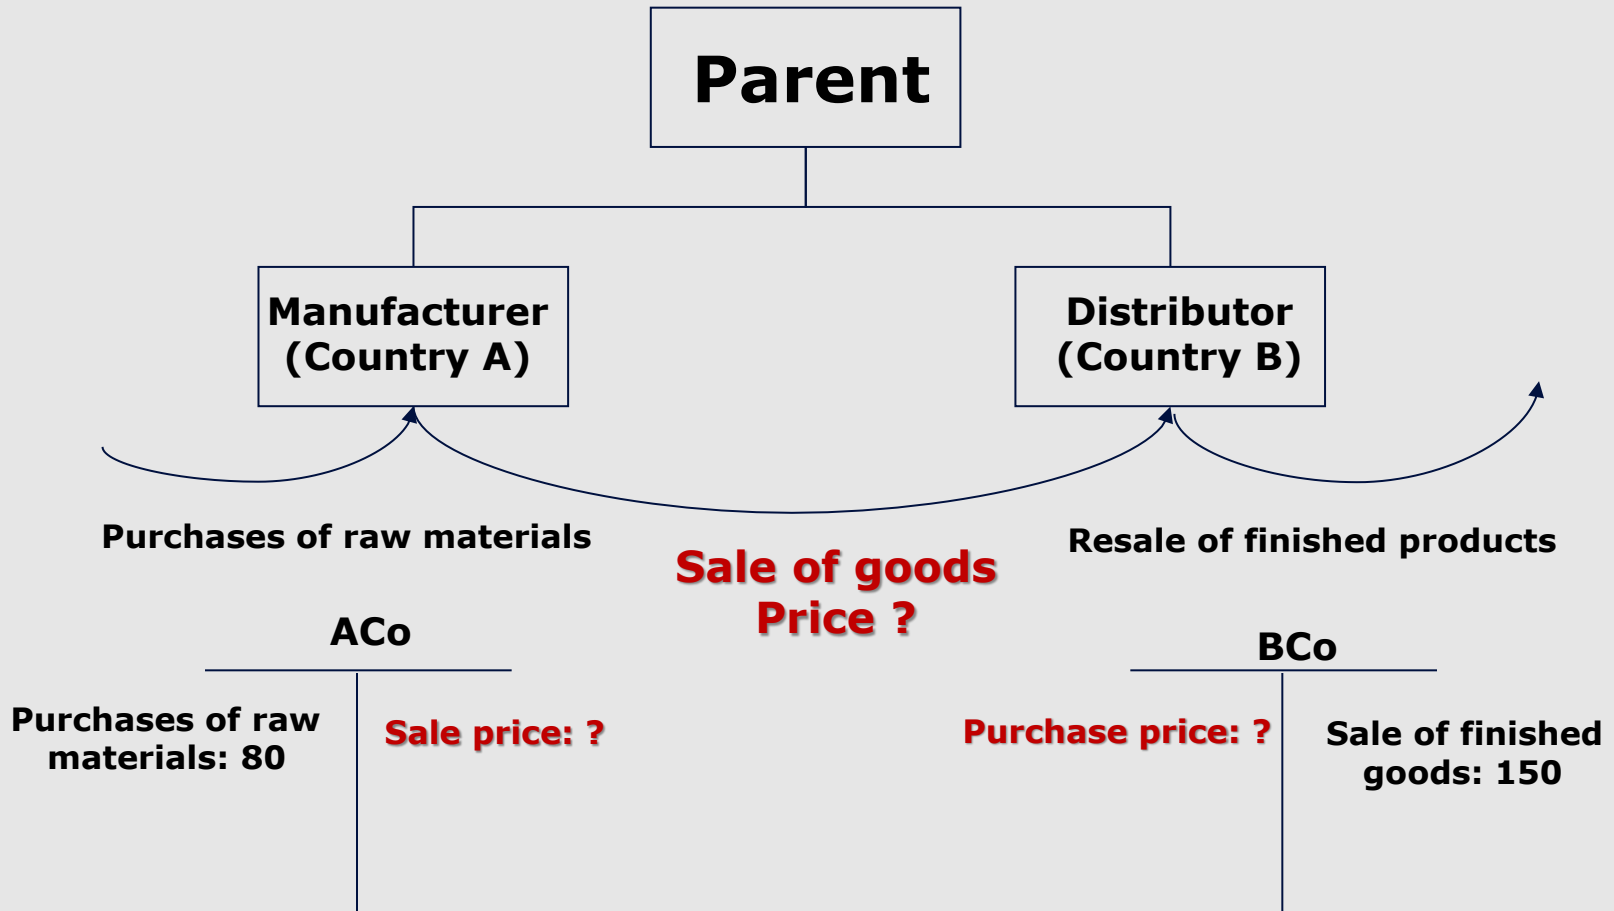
Parent

Manufacturer (Country A)

Distributor (Country B)

Purchases of raw materials

Sale of goods
Price ?

Resale of finished products

ACo

| Purchases of raw materials: 80 | Sale price: ? |
|---|---|

BCo

| Purchase price: ? | Sale of finished goods: 150 |
|---|---|